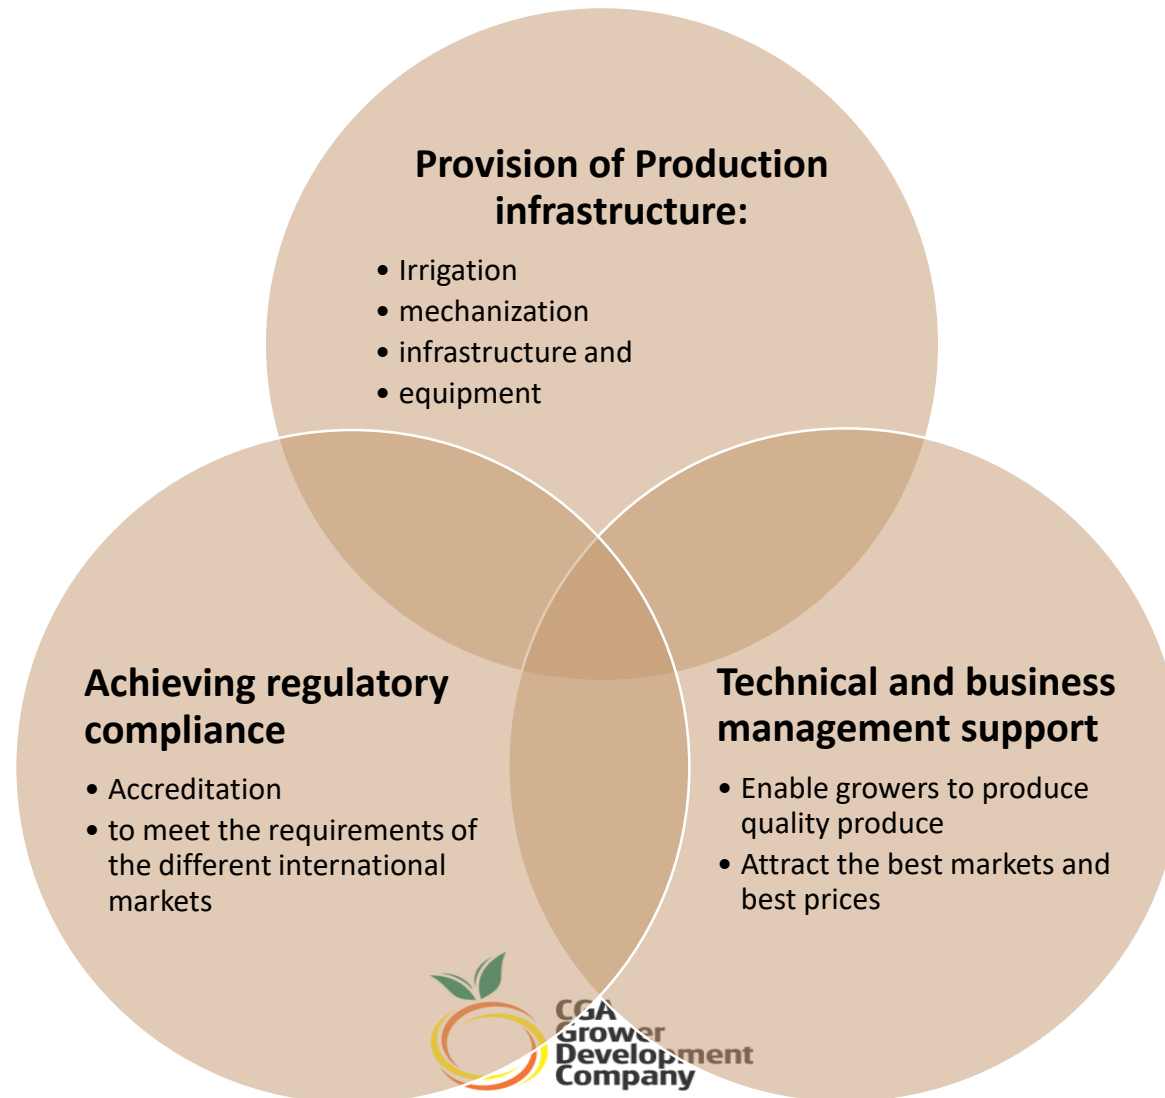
Provision of Production infrastructure:

• Irrigation
• mechanization
• infrastructure and
• equipment

Achieving regulatory compliance

• Accreditation
• to meet the requirements of the different international markets

Technical and business management support

• Enable growers to produce quality produce
• Attract the best markets and best prices

CGA Grower Development Company